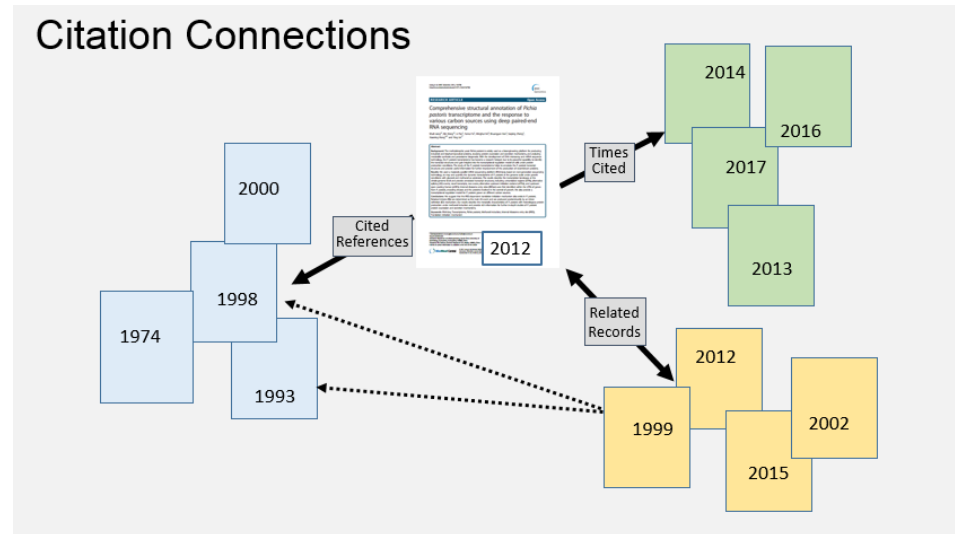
Citation Connections

2000
1998
1974
1993

Cited References

Comprehensive structural annotation of Pichia pastoris transcriptome and the response to various carbon sources using deep paired-end RNA sequencing

2012

Times Cited

2014
2016
2017
2013

Related Records

2012
1999
2002
2015